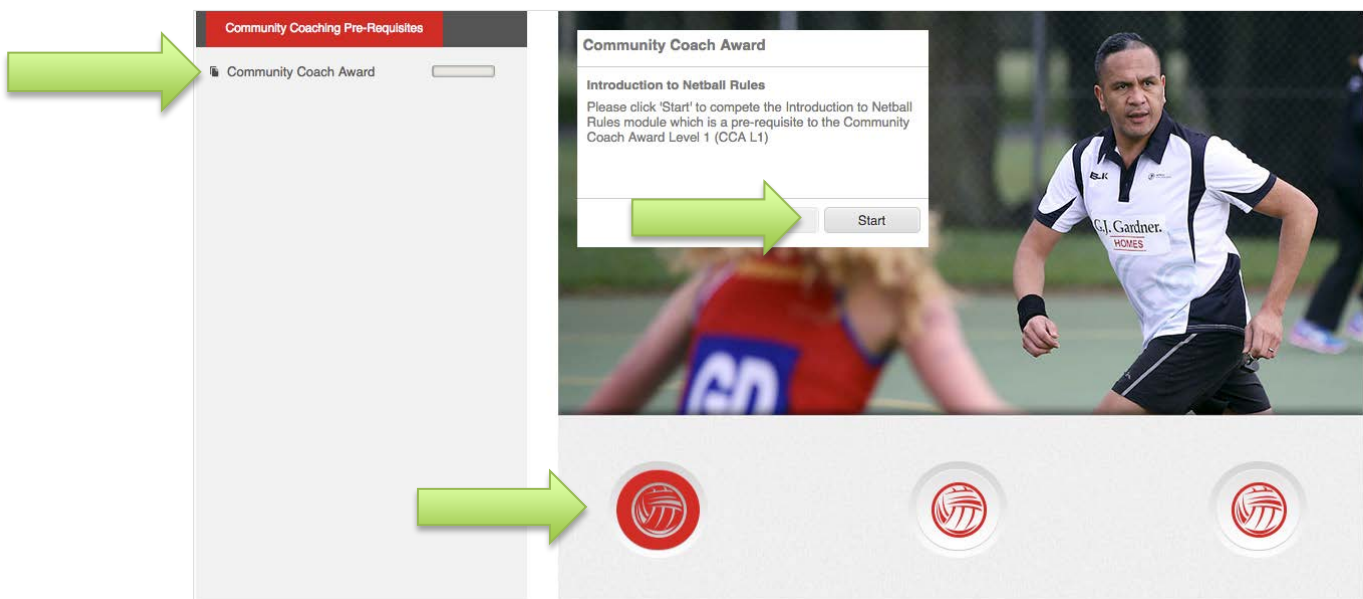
Community Coaching Pre-Requisites

Community Coach Award

Community Coach Award

Introduction to Netball Rules

Please click 'Start' to compete the Introduction to Netball Rules module which is a pre-requisite to the Community Coach Award Level 1 (CCA L1)

Start

BLK

G.J. Gardner. HOMES

GD